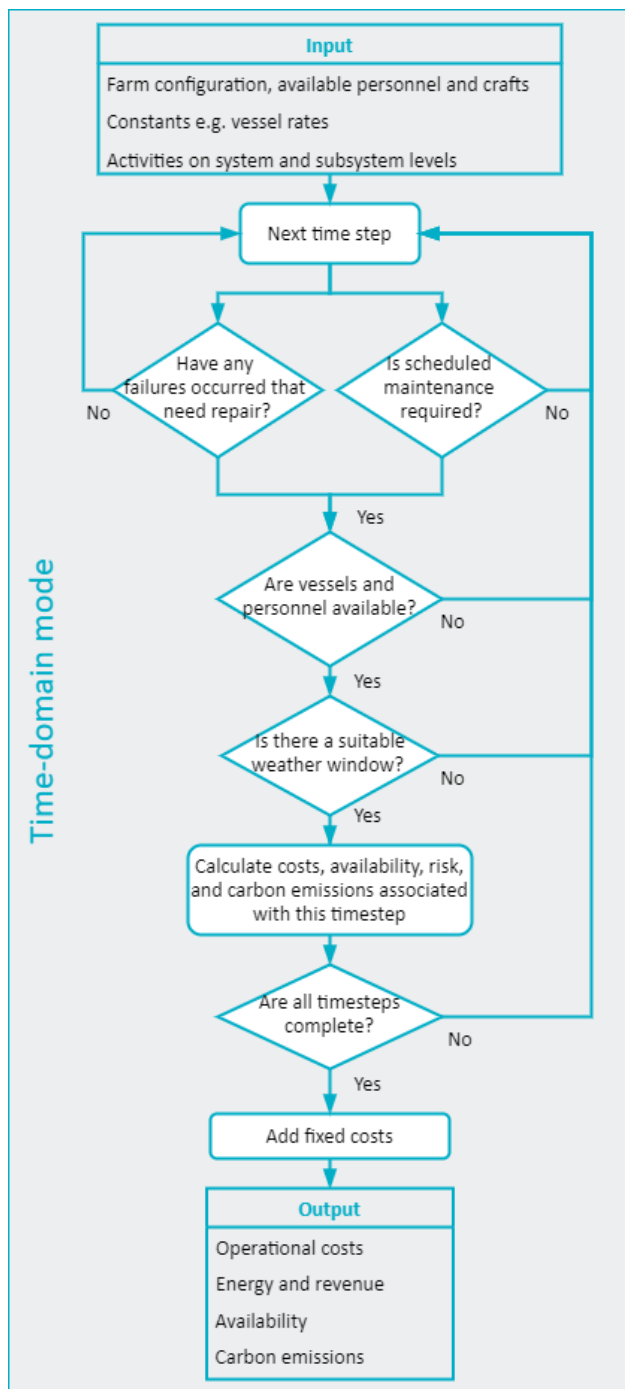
Input

Farm configuration, available personnel and crafts

Constants e.g. vessel rates

Activities on system and subsystem levels

Next time step

Have any failures occurred that need repair?

No

Is scheduled maintenance required?

No

Yes

Are vessels and personnel available?

No

Yes

Is there a suitable weather window?

No

Yes

Calculate costs, availability, risk, and carbon emissions associated with this timestep

Are all timesteps complete?

No

Yes

Add fixed costs

Output

Operational costs

Energy and revenue

Availability

Carbon emissions

Time-domain mode